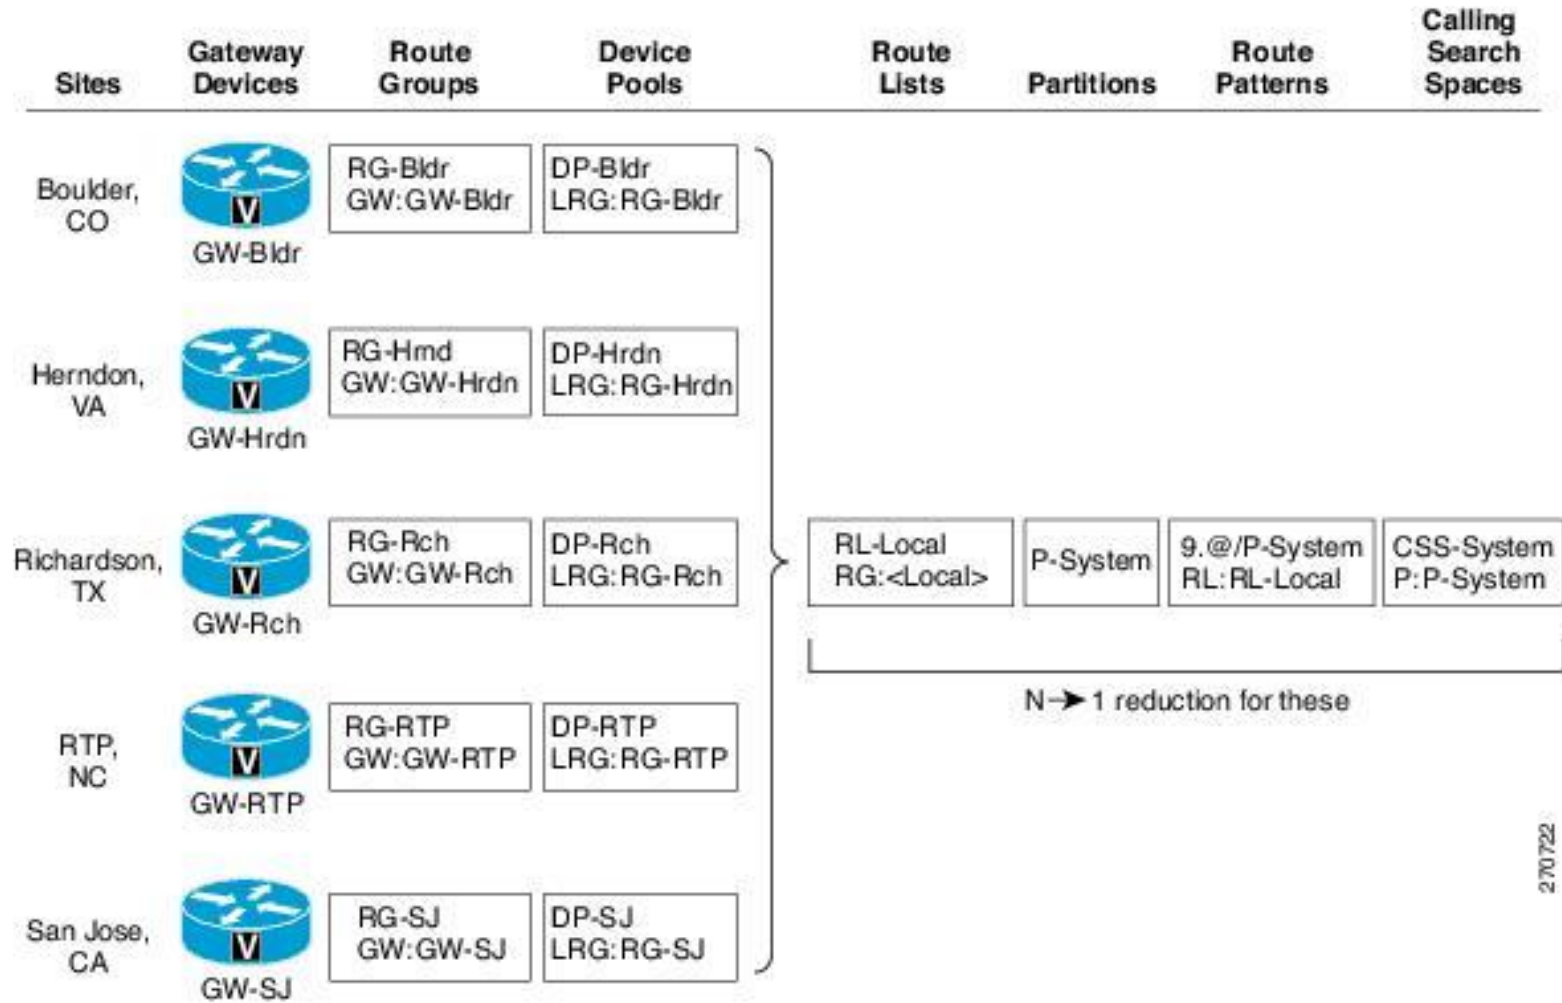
| Sites | Gateway Devices | Route Groups | Device Pools | Route Lists | Partitions | Route Patterns | Calling Search Spaces |
|---|---|---|---|---|---|---|---|
| Boulder, CO | GW-Bldr | RG-Bldr GW:GW-Bldr | DP-Bldr LRG:RG-Bldr | | | | |
| Herndon, VA | GW-Hrdn | RG-Hrnd GW:GW-Hrdn | DP-Hrdn LRG:RG-Hrdn | | | | |
| Richardson, TX | GW-Rch | RG-Rch GW:GW-Rch | DP-Rch LRG:RG-Rch | RL-Local RG:<Local> | P-System | 9.@/P-System RL:RL-Local | CSS-System P:P-System |
| RTP, NC | GW-RTP | RG-RTP GW:GW-RTP | DP-RTP LRG:RG-RTP | | | | |
| San Jose, CA | GW-SJ | RG-SJ GW:GW-SJ | DP-SJ LRG:RG-SJ | | | | |

V

N → 1 reduction for these

270722